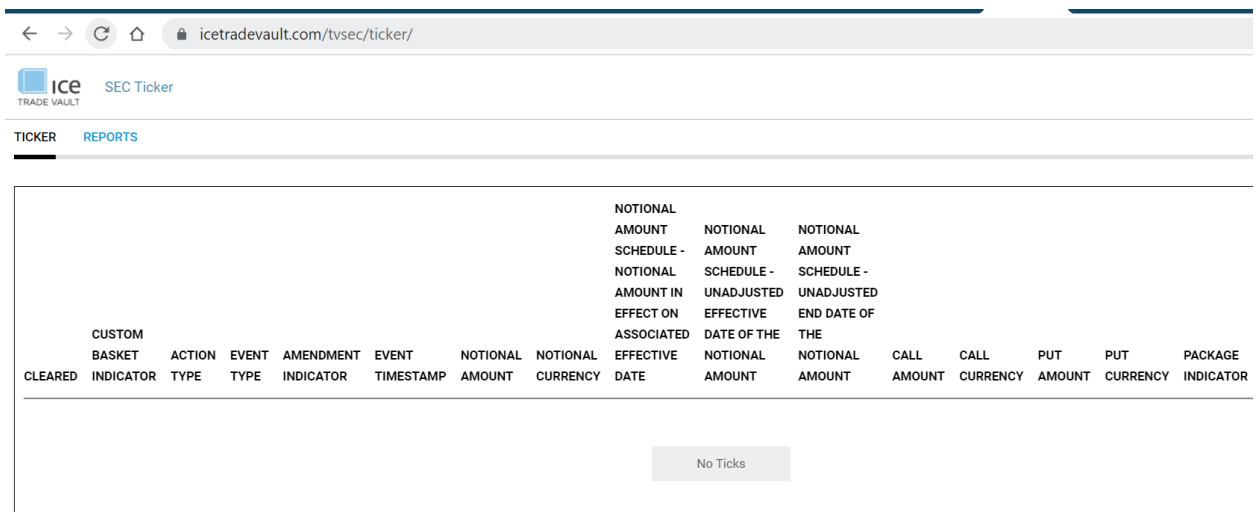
icetradevault.com/tvsec/ticker/

ice TRADE VAULT

SEC Ticker

TICKER REPORTS

| CLEARED | CUSTOM BASKET INDICATOR | ACTION TYPE | EVENT TYPE | AMENDMENT INDICATOR | EVENT TIMESTAMP | NOTIONAL AMOUNT | NOTIONAL CURRENCY | NOTIONAL AMOUNT SCHEDULE - NOTIONAL AMOUNT IN EFFECT ON ASSOCIATED EFFECTIVE DATE | NOTIONAL AMOUNT SCHEDULE - UNADJUSTED EFFECTIVE DATE OF THE NOTIONAL AMOUNT | NOTIONAL AMOUNT SCHEDULE - UNADJUSTED END DATE OF THE NOTIONAL AMOUNT | CALL AMOUNT | CALL CURRENCY | PUT AMOUNT | PUT CURRENCY | PACKAGE INDICATOR |
|---|---|---|---|---|---|---|---|---|---|---|---|---|---|---|---|

No Ticks